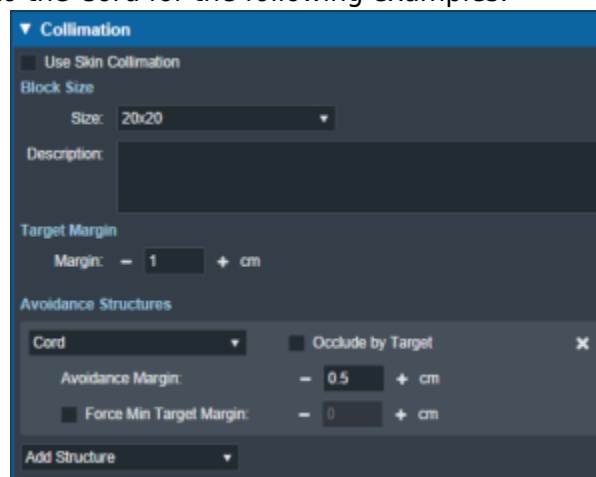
▼ Collimation

Use Skin Collimation

Block Size

Size: 20x20 ▾

Description:

Target Margin

Margin: − 1 + cm

Avoidance Structures

Cord ▾

Occlude by Target

×

Avoidance Margin: − 0.5 + cm

Force Min Target Margin: − 0 + cm

Add Structure ▾